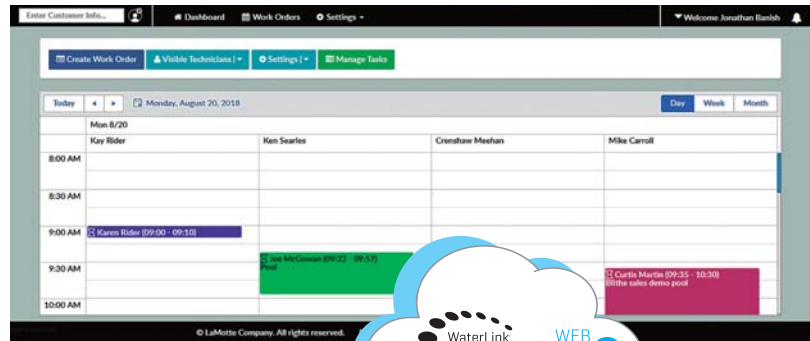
Enter Customer Info...

Dashboard Work Orders Settings

Welcome Jonathan Banish

Create Work Order Visible Technicians Settings Manage Tasks

Today Monday, August 20, 2018

Day Week Month

Mon 8/20

Kay Rider | Ken Searles | Crenshaw Meehan | Mike Carroll

8:00 AM

8:30 AM

9:00 AM Karen Rider (09:00 - 09:10)

9:30 AM Joe McGowan (09:22 - 09:57) Pool

Curtis Martin (09:35 - 10:30) the sales demo pool

10:00 AM

© LaMotte Company. All rights reserved.

WaterLink WEB